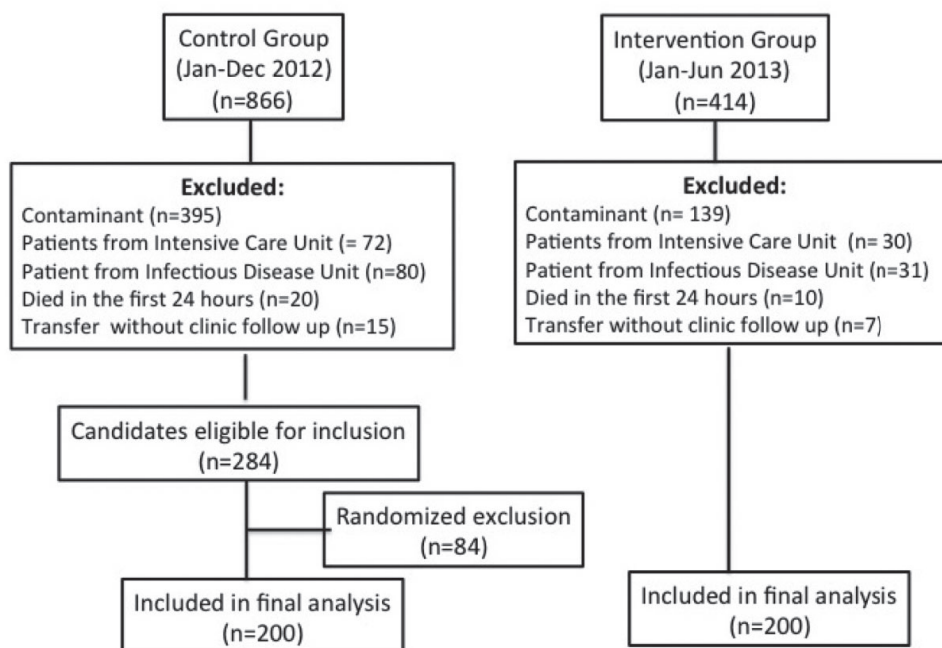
Control Group
(Jan-Dec 2012)
(n=866)

Excluded:
Contaminant (n=395)
Patients from Intensive Care Unit (= 72)
Patient from Infectious Disease Unit (n=80)
Died in the first 24 hours (n=20)
Transfer without clinic follow up (n=15)

Candidates eligible for inclusion
(n=284)

Randomized exclusion
(n=84)

Included in final analysis
(n=200)

Intervention Group
(Jan-Jun 2013)
(n=414)

Excluded:
Contaminant (n= 139)
Patients from Intensive Care Unit (n= 30)
Patient from Infectious Disease Unit (n=31)
Died in the first 24 hours (n=10)
Transfer without clinic follow up (n=7)

Included in final analysis
(n=200)